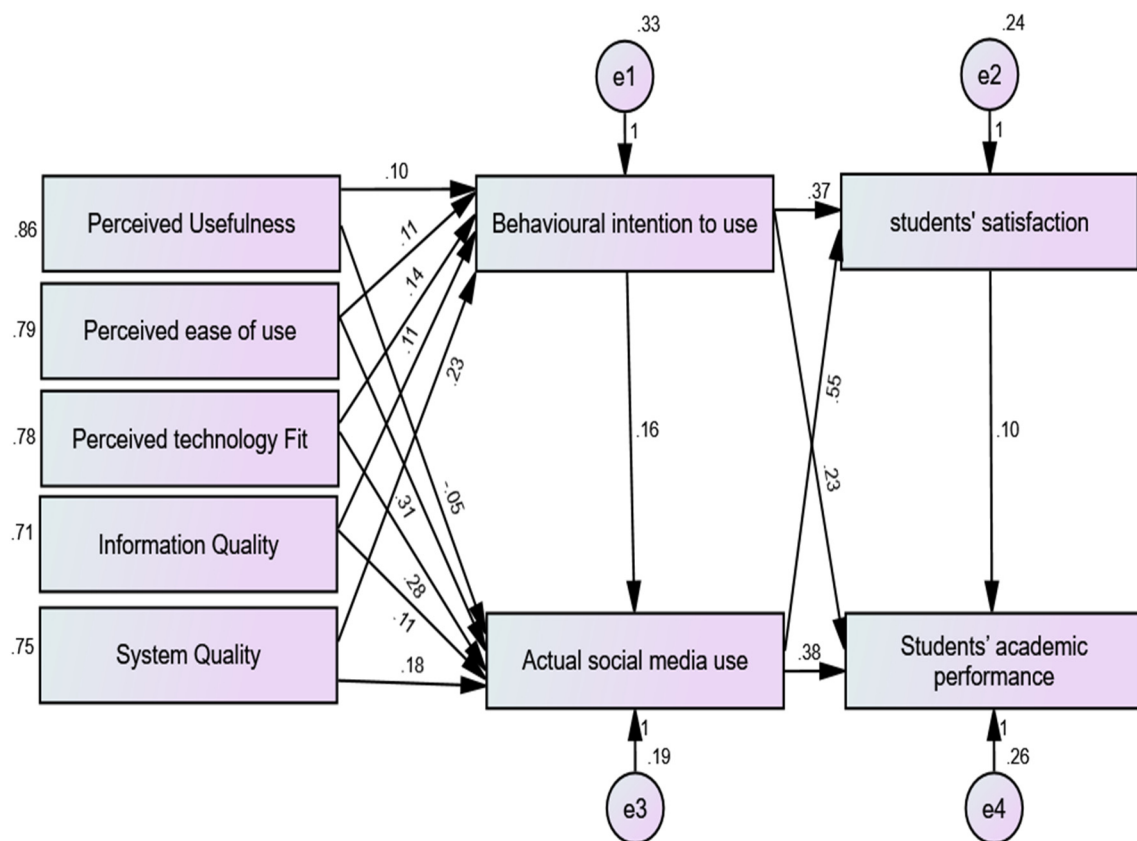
.33
e1
1
.24
e2
1
.86
Perceived Usefulness
.79
Perceived ease of use
.78
Perceived technology Fit
.71
Information Quality
.75
System Quality
.10
.11
.14
.11
.23
Behavioural intention to use
.37
students' satisfaction
.16
.55
.10
-.05
.31
.23
.28
.11
.18
Actual social media use
.38
Students' academic performance
1
.19
e3
1
.26
e4